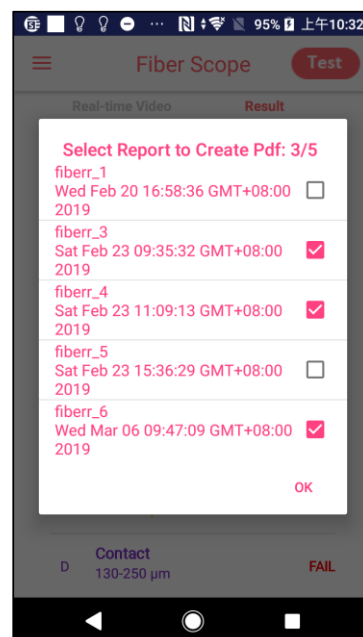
95% 上午10:32

Fiber Scope

Test

Real-time Video

Result

Select Report to Create Pdf: 3/5

fiberr_1
Wed Feb 20 16:58:36 GMT+08:00 2019

fiberr_3
Sat Feb 23 09:35:32 GMT+08:00 2019

fiberr_4
Sat Feb 23 11:09:13 GMT+08:00 2019

fiberr_5
Sat Feb 23 15:36:29 GMT+08:00 2019

fiberr_6
Wed Mar 06 09:47:09 GMT+08:00 2019

OK

D

Contact
130-250 μm

FAIL